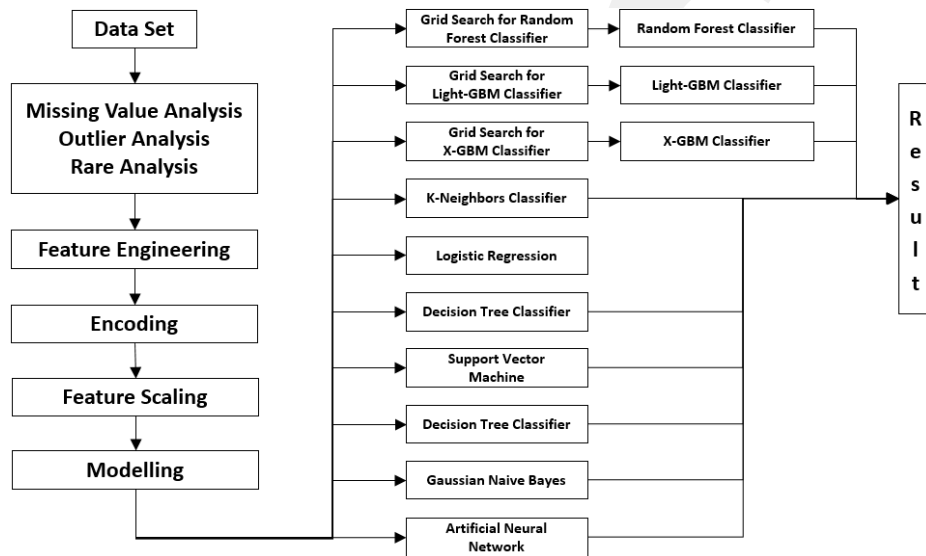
Data Set

Missing Value Analysis
Outlier Analysis
Rare Analysis

Feature Engineering

Encoding

Feature Scaling

Modelling

Grid Search for Random Forest Classifier

Random Forest Classifier

Grid Search for Light-GBM Classifier

Light-GBM Classifier

Grid Search for X-GBM Classifier

X-GBM Classifier

K-Neighbors Classifier

Logistic Regression

Decision Tree Classifier

Support Vector Machine

Decision Tree Classifier

Gaussian Naive Bayes

Artificial Neural Network

R
e
s
u
l
t